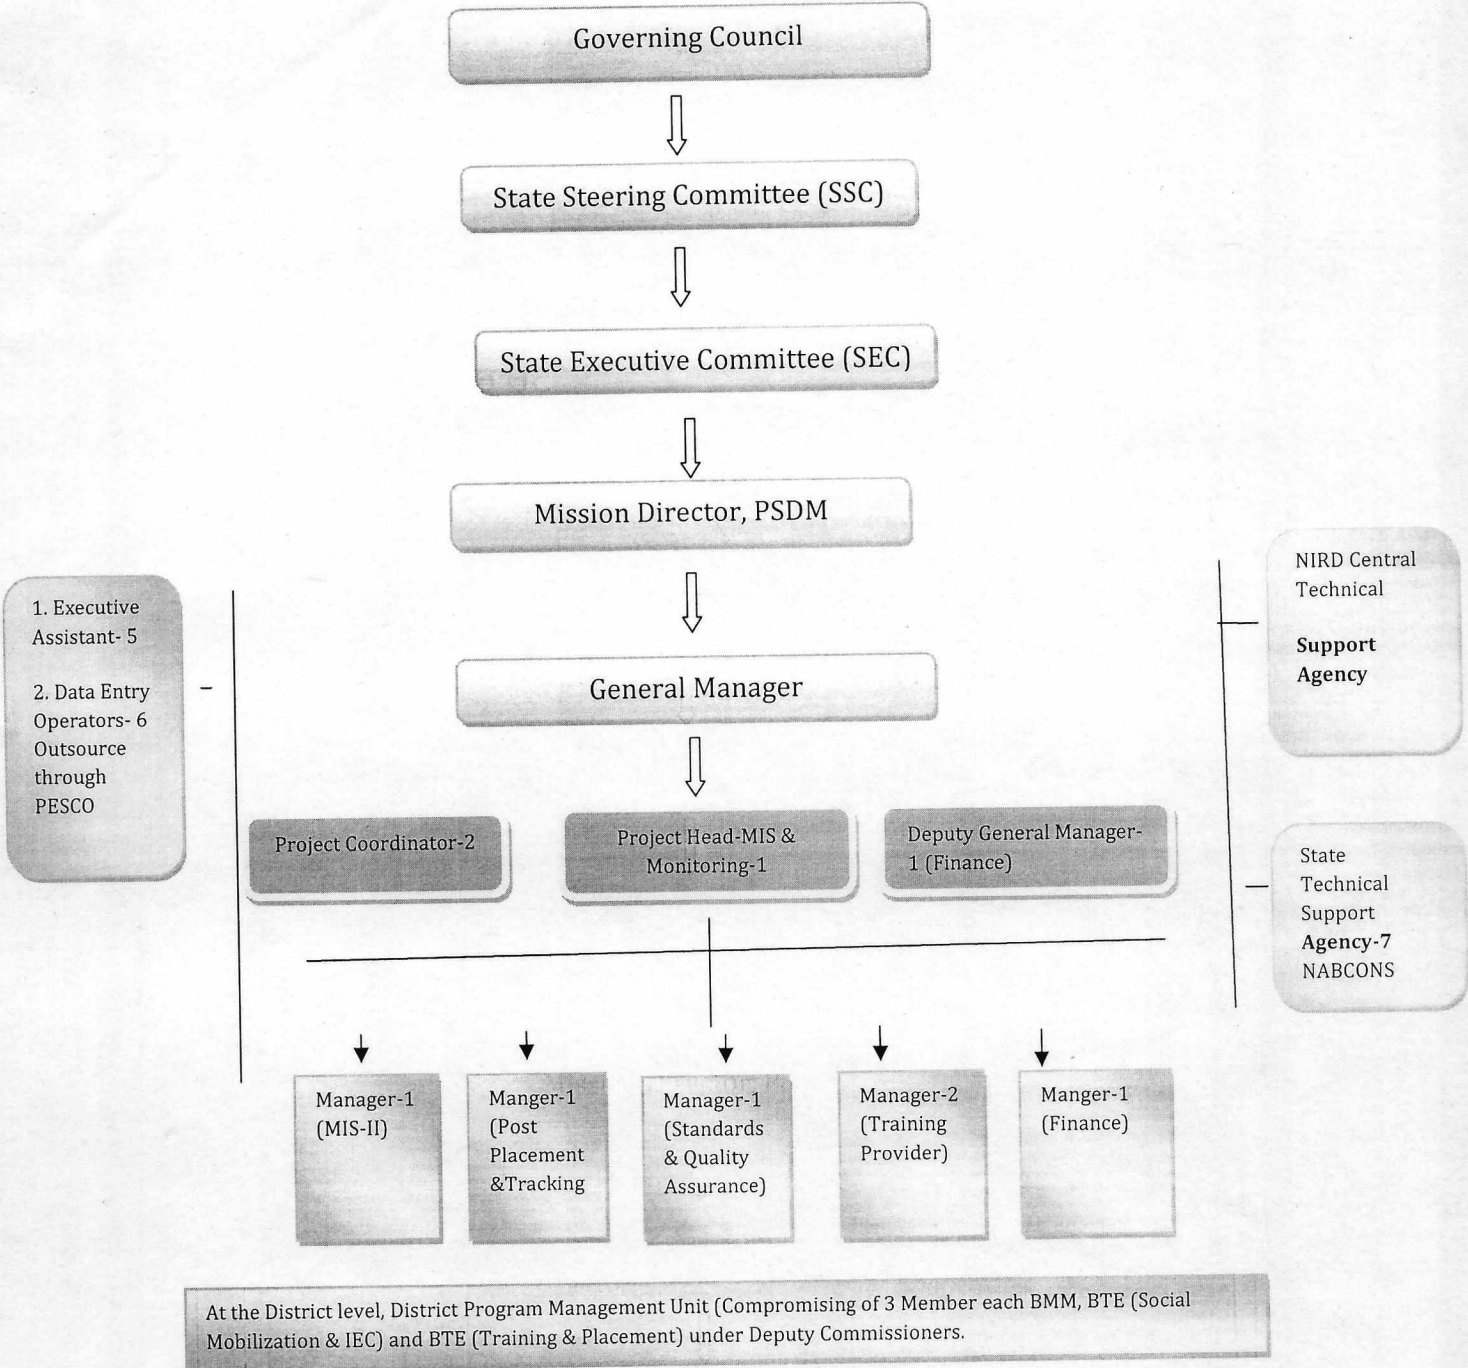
Governing Council

State Steering Committee (SSC)

State Executive Committee (SEC)

Mission Director, PSDM

1. Executive Assistant- 5

2. Data Entry Operators- 6 Outsource through PESCO

General Manager

NIRD Central Technical

**Support Agency**

Project Coordinator-2

Project Head-MIS & Monitoring-1

Deputy General Manager-1 (Finance)

State Technical Support **Agency-7** NABCONS

Manager-1 (MIS-II)

Manger-1 (Post Placement &Tracking

Manager-1 (Standards & Quality Assurance)

Manager-2 (Training Provider)

Manger-1 (Finance)

At the District level, District Program Management Unit (Compromising of 3 Member each BMM, BTE (Social Mobilization & IEC) and BTE (Training & Placement) under Deputy Commissioners.